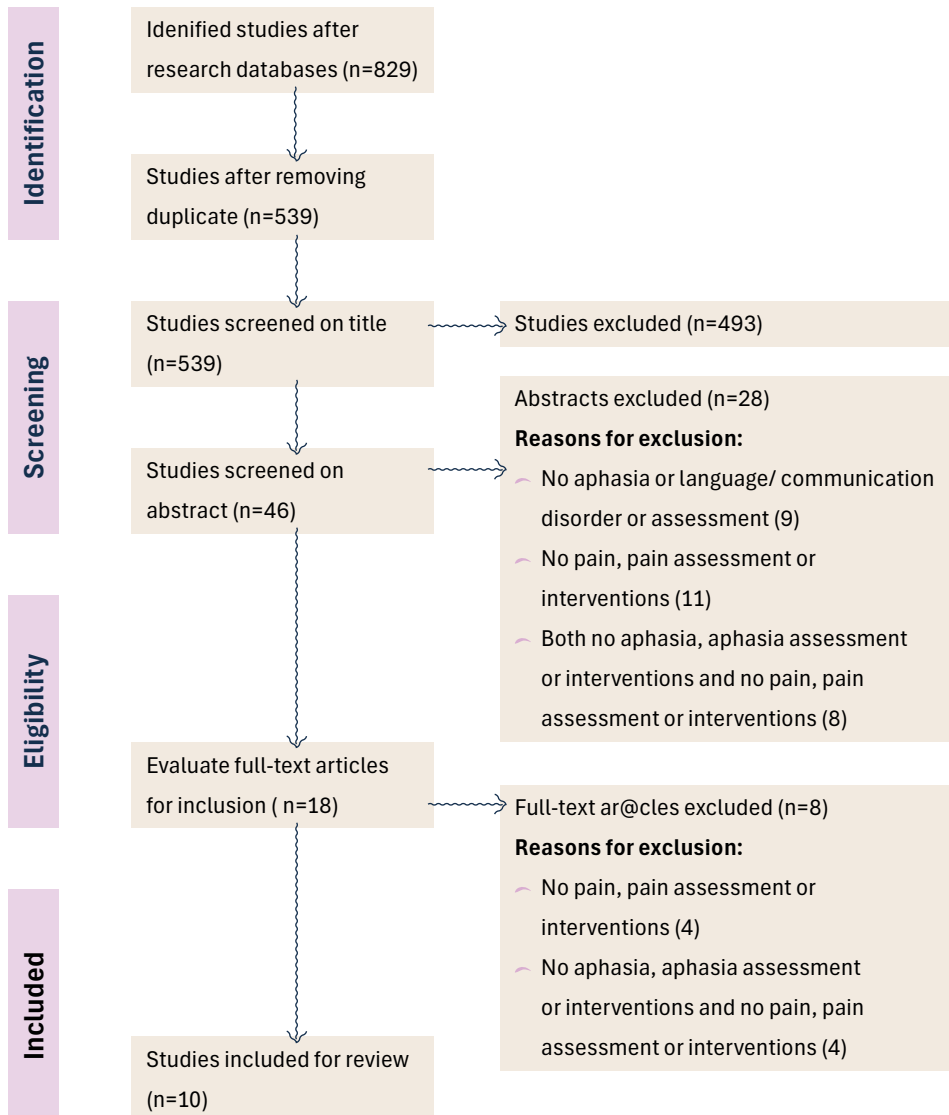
Identification

Idenified studies after research databases (n=829)

Studies after removing duplicate (n=539)

Screening

Studies screened on title (n=539)

Studies excluded (n=493)

Studies screened on abstract (n=46)

Abstracts excluded (n=28)

**Reasons for exclusion:**

- No aphasia or language/ communication disorder or assessment (9)
- No pain, pain assessment or interventions (11)
- Both no aphasia, aphasia assessment or interventions and no pain, pain assessment or interventions (8)

Eligibility

Evaluate full-text articles for inclusion ( n=18)

Full-text ar@cles excluded (n=8)

**Reasons for exclusion:**

- No pain, pain assessment or interventions (4)
- No aphasia, aphasia assessment or interventions and no pain, pain assessment or interventions (4)

Included

Studies included for review (n=10)